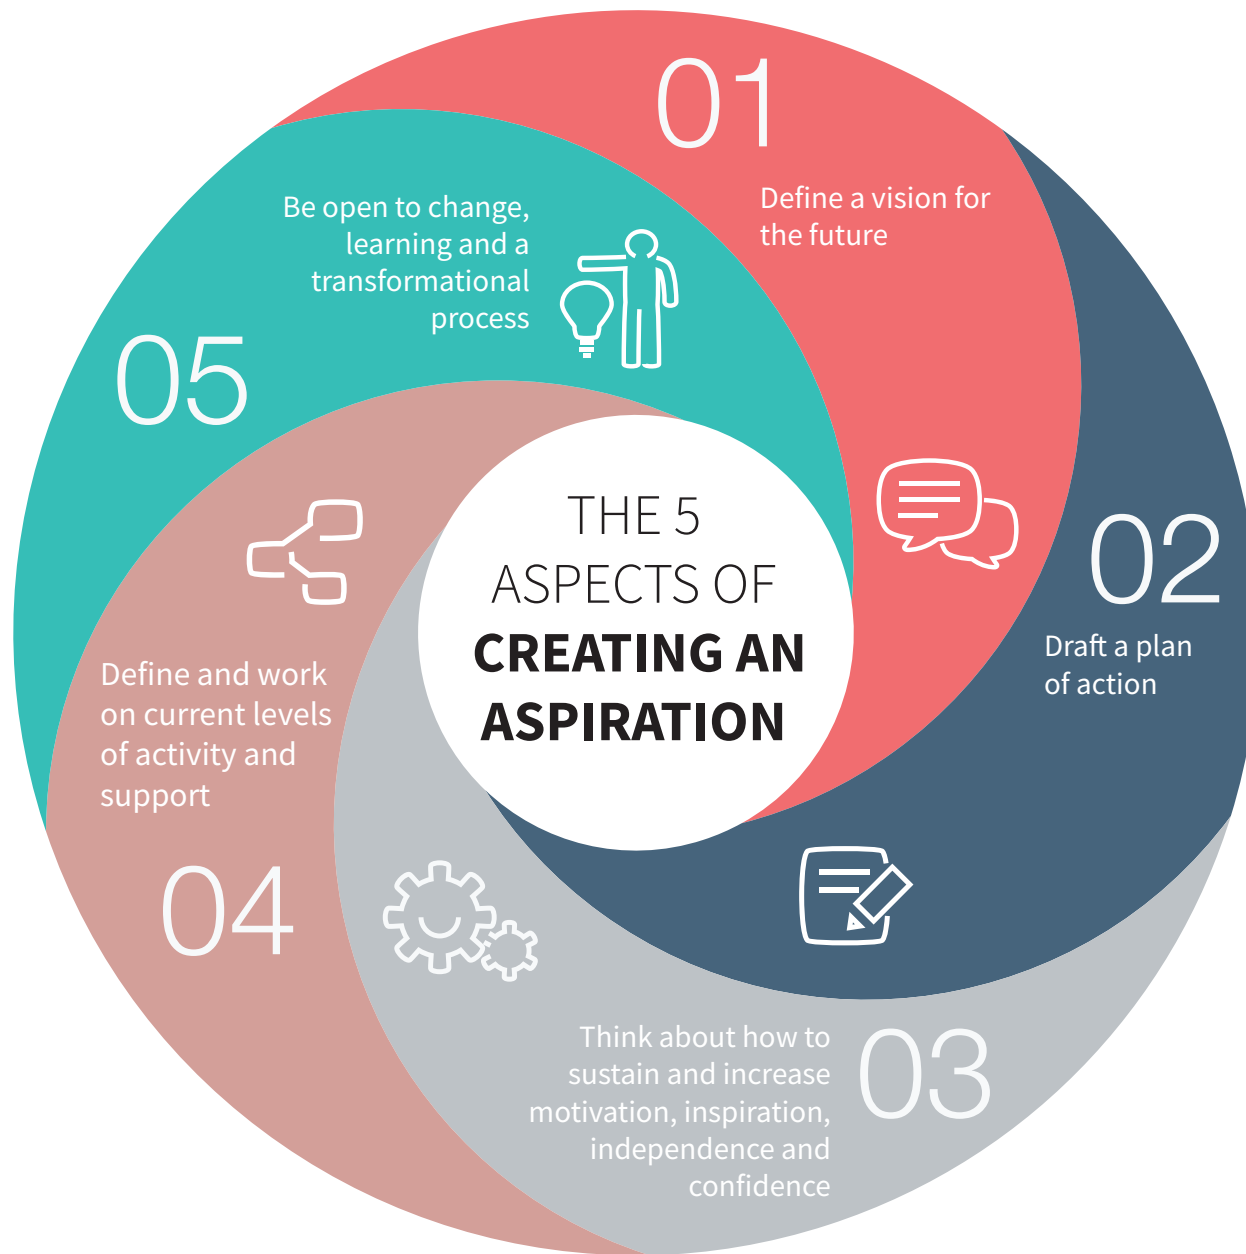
THE 5 ASPECTS OF CREATING AN ASPIRATION

01

Define a vision for the future

02

Draft a plan of action

03

Think about how to sustain and increase motivation, inspiration, independence and confidence

04

Define and work on current levels of activity and support

05

Be open to change, learning and a transformational process